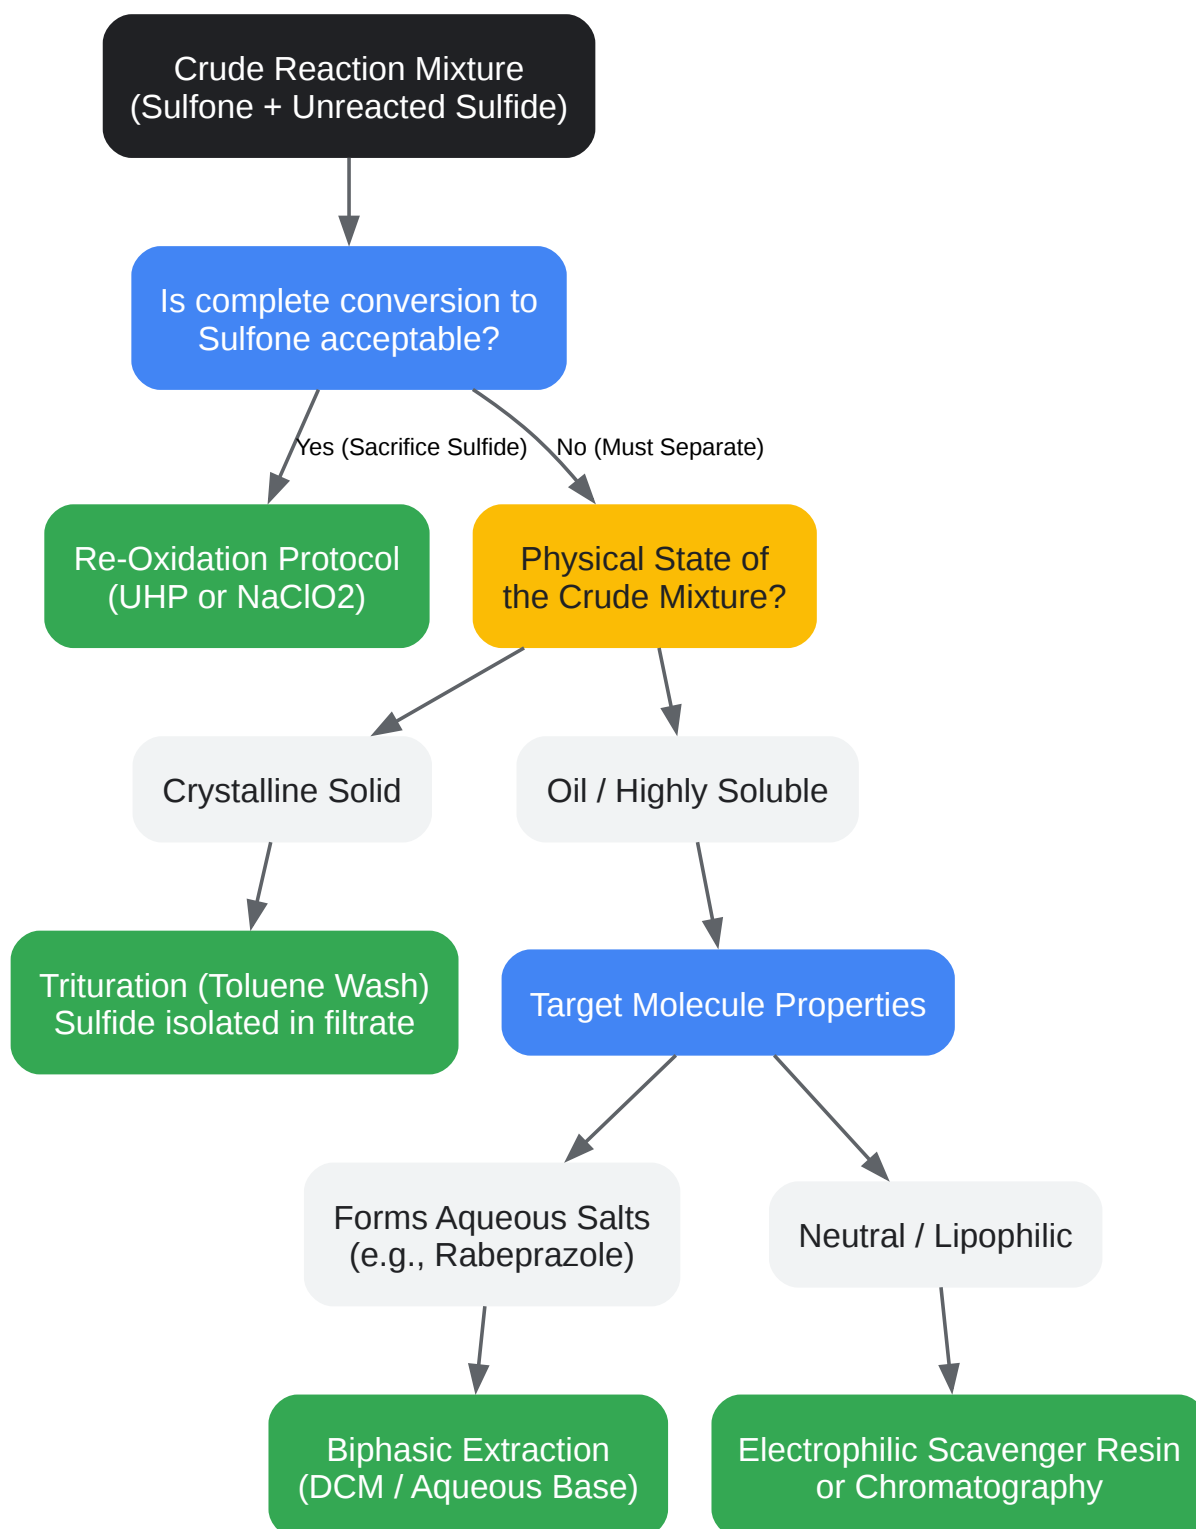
Crude Reaction Mixture
(Sulfone + Unreacted Sulfide)

Is complete conversion to Sulfone acceptable?

Yes (Sacrifice Sulfide)

No (Must Separate)

Re-Oxidation Protocol
(UHP or NaClO2)

Physical State of the Crude Mixture?

Crystalline Solid

Oil / Highly Soluble

Trituration (Toluene Wash)
Sulfide isolated in filtrate

Target Molecule Properties

Forms Aqueous Salts
(e.g., Rabeprazole)

Neutral / Lipophilic

Biphasic Extraction
(DCM / Aqueous Base)

Electrophilic Scavenger Resin or Chromatography